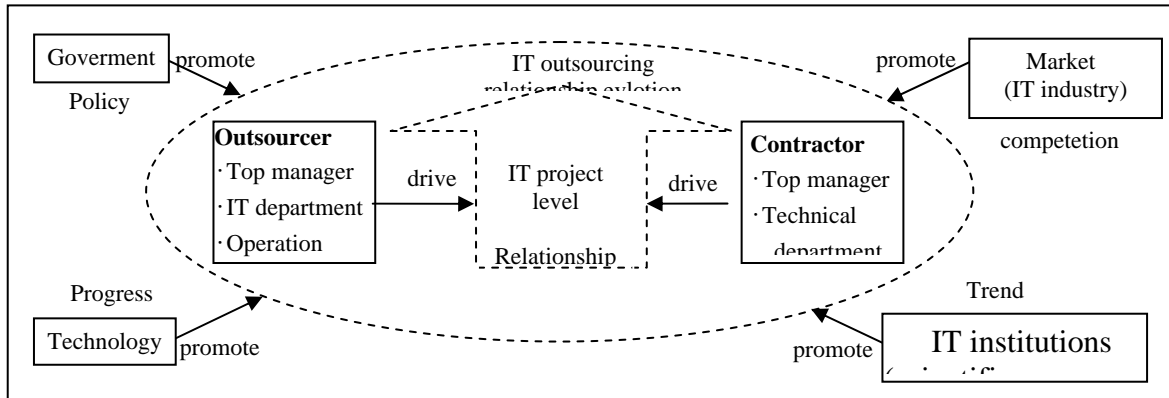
Goverment
promote
Policy

IT outsourcing
relationship evlotion

promote
Market
(IT industry)
competetion

Outsourcer
·Top manager
·IT department
·Operation

drive

IT project
level
Relationship

drive

Contractor
·Top manager
·Technical
department

Progress
Technology
promote

Trend
promote
IT institutions
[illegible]